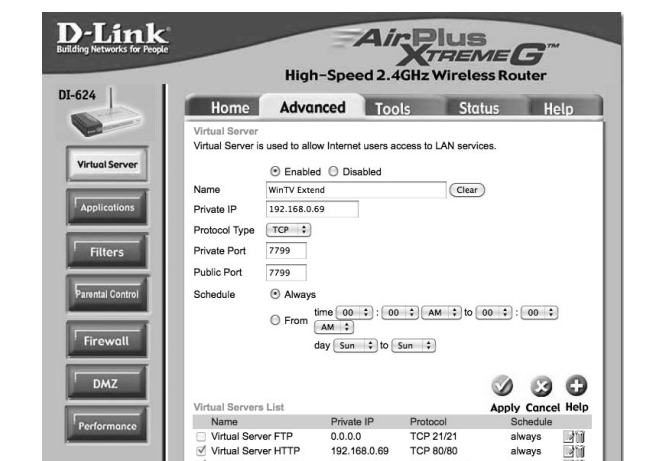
D-Link
Building Networks for People

AirPlus XTREME G™
High-Speed 2.4GHz Wireless Router

DI-624

Home | Advanced | Tools | Status | Help

Virtual Server
Applications
Filters
Parental Control
Firewall
DMZ
Performance

Virtual Server
Virtual Server is used to allow Internet users access to LAN services.

Enabled Disabled

Name WinTV Extend Clear
Private IP 192.168.0.69
Protocol Type TCP
Private Port 7799
Public Port 7799
Schedule Always
From time 00 : 00 AM to 00 : 00 AM
day Sun to Sun

Apply Cancel Help

Virtual Servers List

| Name | Private IP | Protocol | Schedule |
|---|---|---|---|
| Virtual Server FTP | 0.0.0.0 | TCP 21/21 | always |
| Virtual Server HTTP | 192.168.0.69 | TCP 80/80 | always |